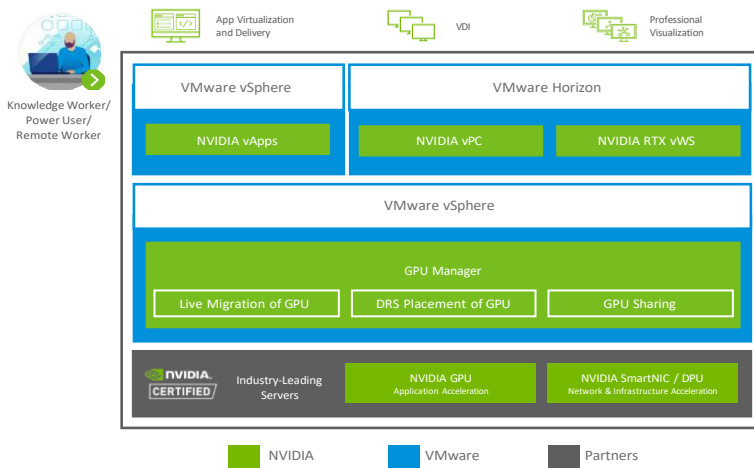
App Virtualization and Delivery

VDI

Professional Visualization

Knowledge Worker/ Power User/ Remote Worker

VMware vSphere

NVIDIA vApps

VMware Horizon

NVIDIA vPC

NVIDIA RTX vWS

VMware vSphere

GPU Manager

Live Migration of GPU

DRS Placement of GPU

GPU Sharing

NVIDIA CERTIFIED

Industry-Leading Servers

NVIDIA GPU
Application Acceleration

NVIDIA SmartNIC / DPU
Network & Infrastructure Acceleration

NVIDIA

VMware

Partners